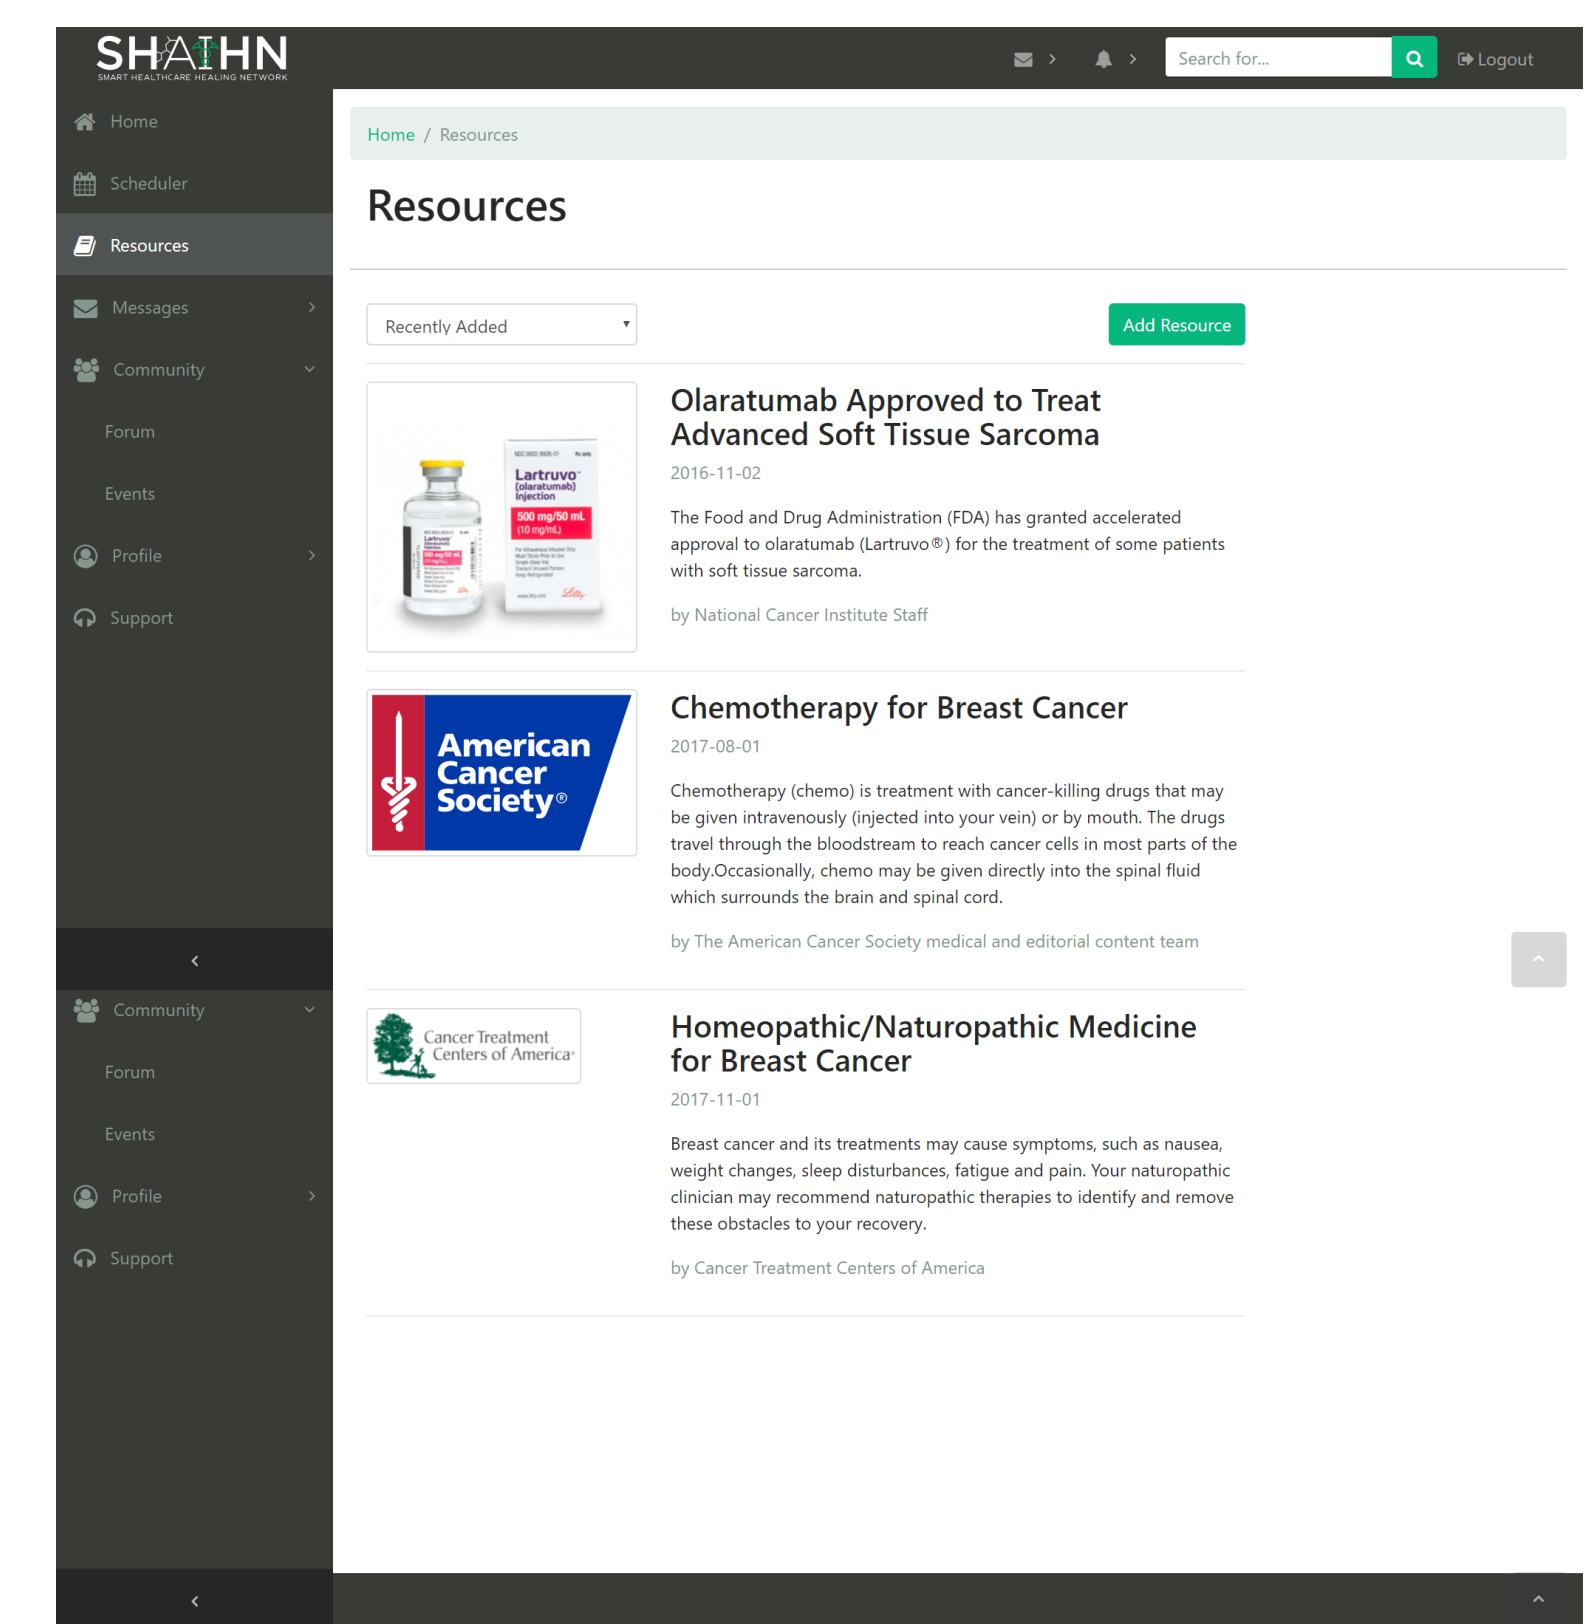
SHAHN
SMART HEALTHCARE HEALING NETWORK

Search for...
Logout

Home
Scheduler
Resources
Messages
Community
Forum
Events
Profile
Support

Home / Resources

Resources

Recently Added

Add Resource

Lartruvo (olaratumab) Injection
500 mg/50 mL (10 mg/mL)

Olaratumab Approved to Treat Advanced Soft Tissue Sarcoma

2016-11-02

The Food and Drug Administration (FDA) has granted accelerated approval to olaratumab (Lartruvo®) for the treatment of some patients with soft tissue sarcoma.

by National Cancer Institute Staff

American Cancer Society®

Chemotherapy for Breast Cancer

2017-08-01

Chemotherapy (chemo) is treatment with cancer-killing drugs that may be given intravenously (injected into your vein) or by mouth. The drugs travel through the bloodstream to reach cancer cells in most parts of the body.Occasionally, chemo may be given directly into the spinal fluid which surrounds the brain and spinal cord.

by The American Cancer Society medical and editorial content team

Cancer Treatment Centers of America

Homeopathic/Naturopathic Medicine for Breast Cancer

2017-11-01

Breast cancer and its treatments may cause symptoms, such as nausea, weight changes, sleep disturbances, fatigue and pain. Your naturopathic clinician may recommend naturopathic therapies to identify and remove these obstacles to your recovery.

by Cancer Treatment Centers of America

Community
Forum
Events
Profile
Support